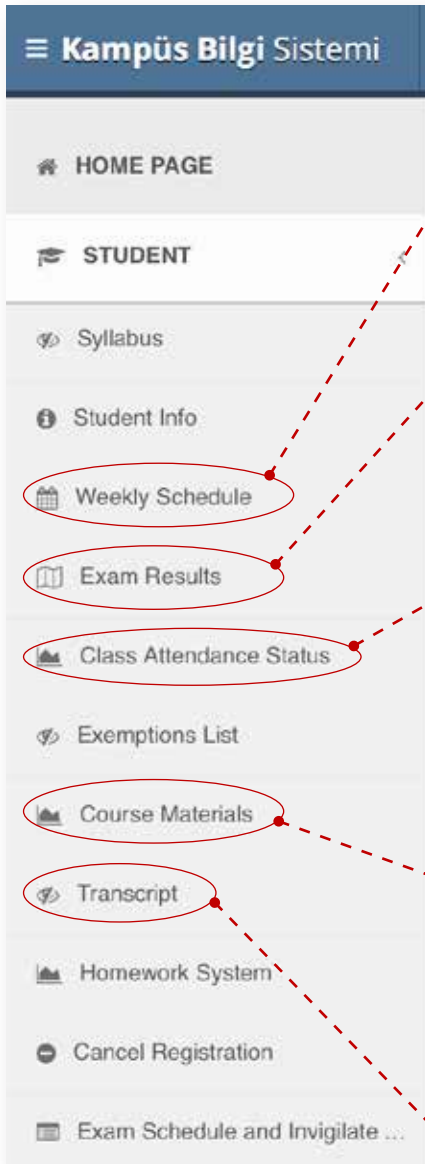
≡ Kampüs Bilgi Sistemi

HOME PAGE

STUDENT

Syllabus

Student Info

Weekly Schedule

Exam Results

Class Attendance Status

Exemptions List

Course Materials

Transcript

Homework System

Cancel Registration

Exam Schedule and Invigilate ...